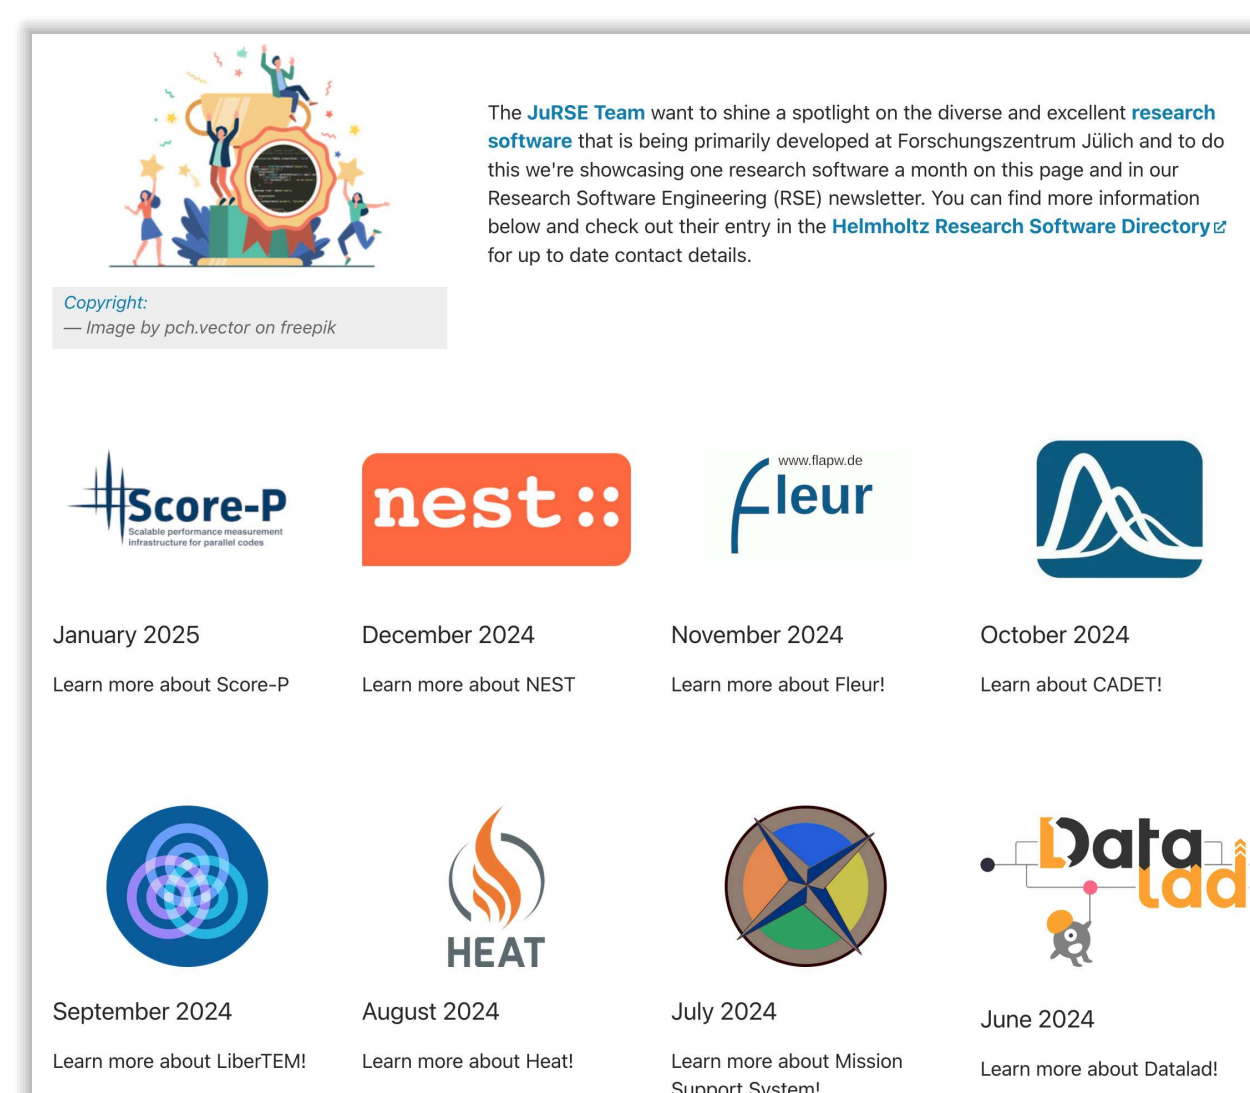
Copyright:
— Image by pch.vector on freepik

The JuRSE Team want to shine a spotlight on the diverse and excellent research software that is being primarily developed at Forschungszentrum Jülich and to do this we're showcasing one research software a month on this page and in our Research Software Engineering (RSE) newsletter. You can find more information below and check out their entry in the Helmholtz Research Software Directory for up to date contact details.

Score-P
Scalable performance measurement infrastructure for parallel codes

January 2025

Learn more about Score-P

nest ::

December 2024

Learn more about NEST

www.flapw.de
Fleur

November 2024

Learn more about Fleur!

October 2024

Learn about CADET!

September 2024

Learn more about LiberTEM!

HEAT

August 2024

Learn more about Heat!

July 2024

Learn more about Mission Support System!

Data lad

June 2024

Learn more about Datalad!